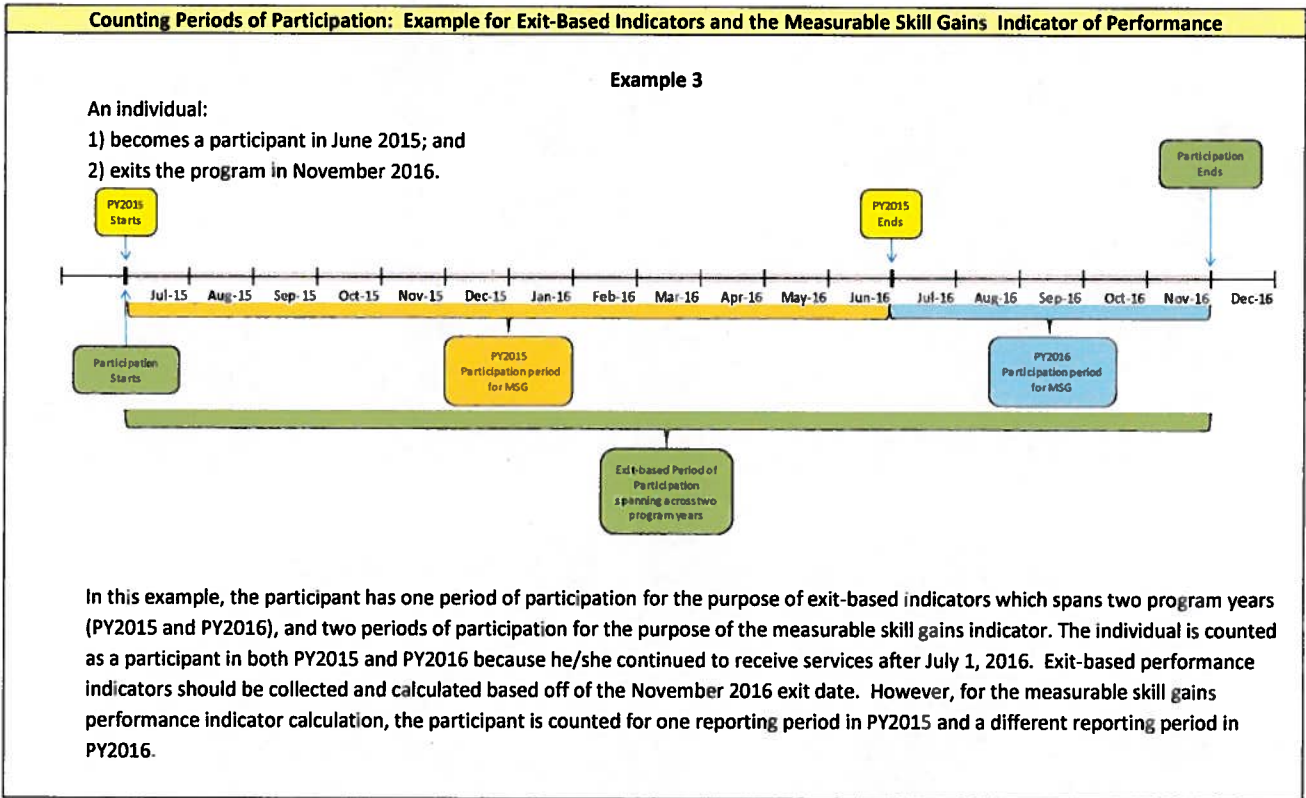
Counting Periods of Participation: Example for Exit-Based Indicators and the Measurable Skill Gains Indicator of Performance

Example 3

An individual:

1) becomes a participant in June 2015; and

2) exits the program in November 2016.

Participation Ends

PY2015 Starts

PY2015 Ends

Jul-15 Aug-15 Sep-15 Oct-15 Nov-15 Dec-15 Jan-16 Feb-16 Mar-16 Apr-16 May-16 Jun-16 Jul-16 Aug-16 Sep-16 Oct-16 Nov-16 Dec-16

Participation Starts

PY2015 Participation period for MSG

PY2016 Participation period for MSG

Exit-based Period of Participation spanning across two program years

In this example, the participant has one period of participation for the purpose of exit-based indicators which spans two program years (PY2015 and PY2016), and two periods of participation for the purpose of the measurable skill gains indicator. The individual is counted as a participant in both PY2015 and PY2016 because he/she continued to receive services after July 1, 2016. Exit-based performance indicators should be collected and calculated based off of the November 2016 exit date. However, for the measurable skill gains performance indicator calculation, the participant is counted for one reporting period in PY2015 and a different reporting period in PY2016.